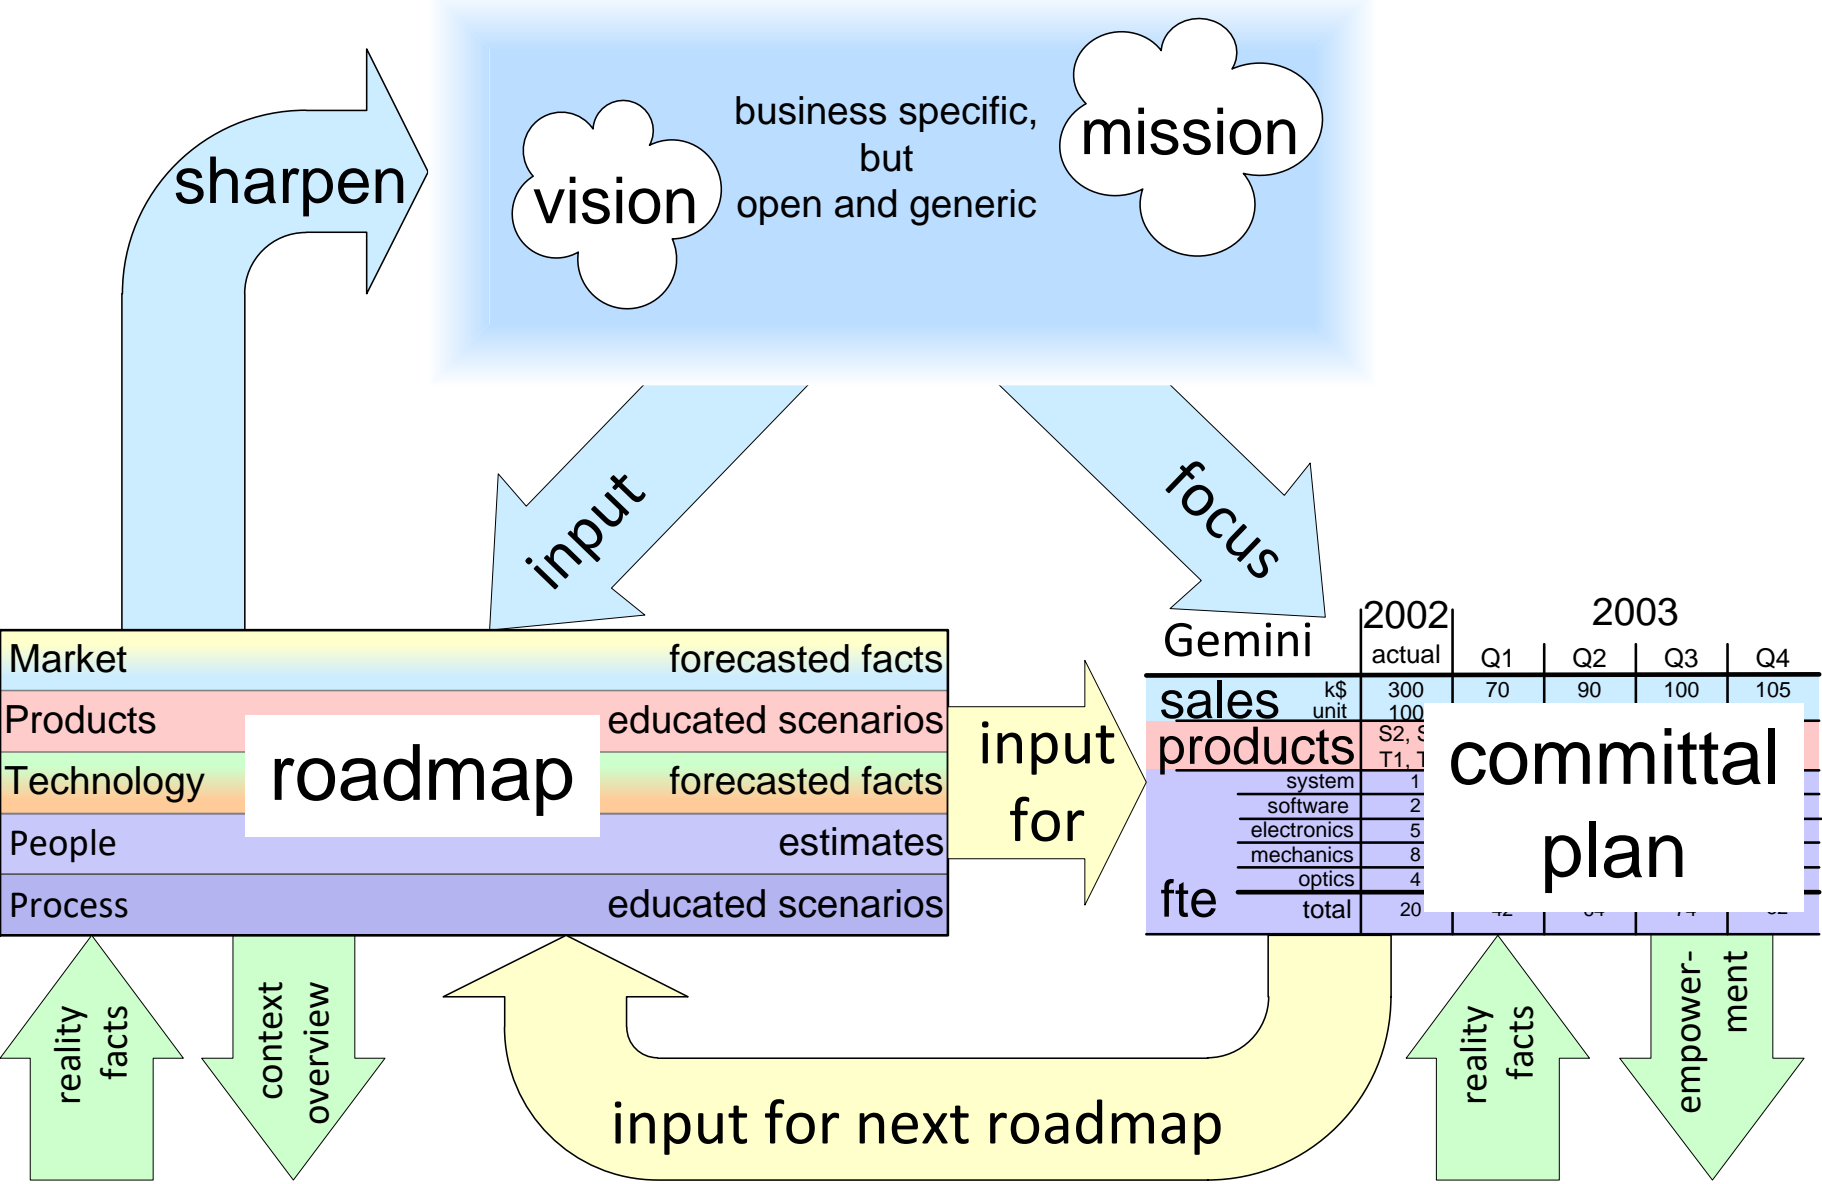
sharpen

vision

business specific, but open and generic

mission

input

focus

Market forecasted facts
Products educated scenarios
Technology forecasted facts
People estimates
Process educated scenarios

roadmap

input for

| Gemini | | 2002 actual | 2003 Q1 | Q2 | Q3 | Q4 |
|---|---|---|---|---|---|---|
| sales | k$ | 300 | 70 | 90 | 100 | 105 |
| | unit | 100 | | | | |
| products | | S2, S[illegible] T1, T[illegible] | | | | |
| fte | system | 1 | | | | |
| | software | 2 | | | | |
| | electronics | 5 | | | | |
| | mechanics | 8 | | | | |
| | optics | 4 | | | | |
| | total | 20 | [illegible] | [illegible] | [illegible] | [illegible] |

committal plan

reality facts

context overview

input for next roadmap

reality facts

empower-ment